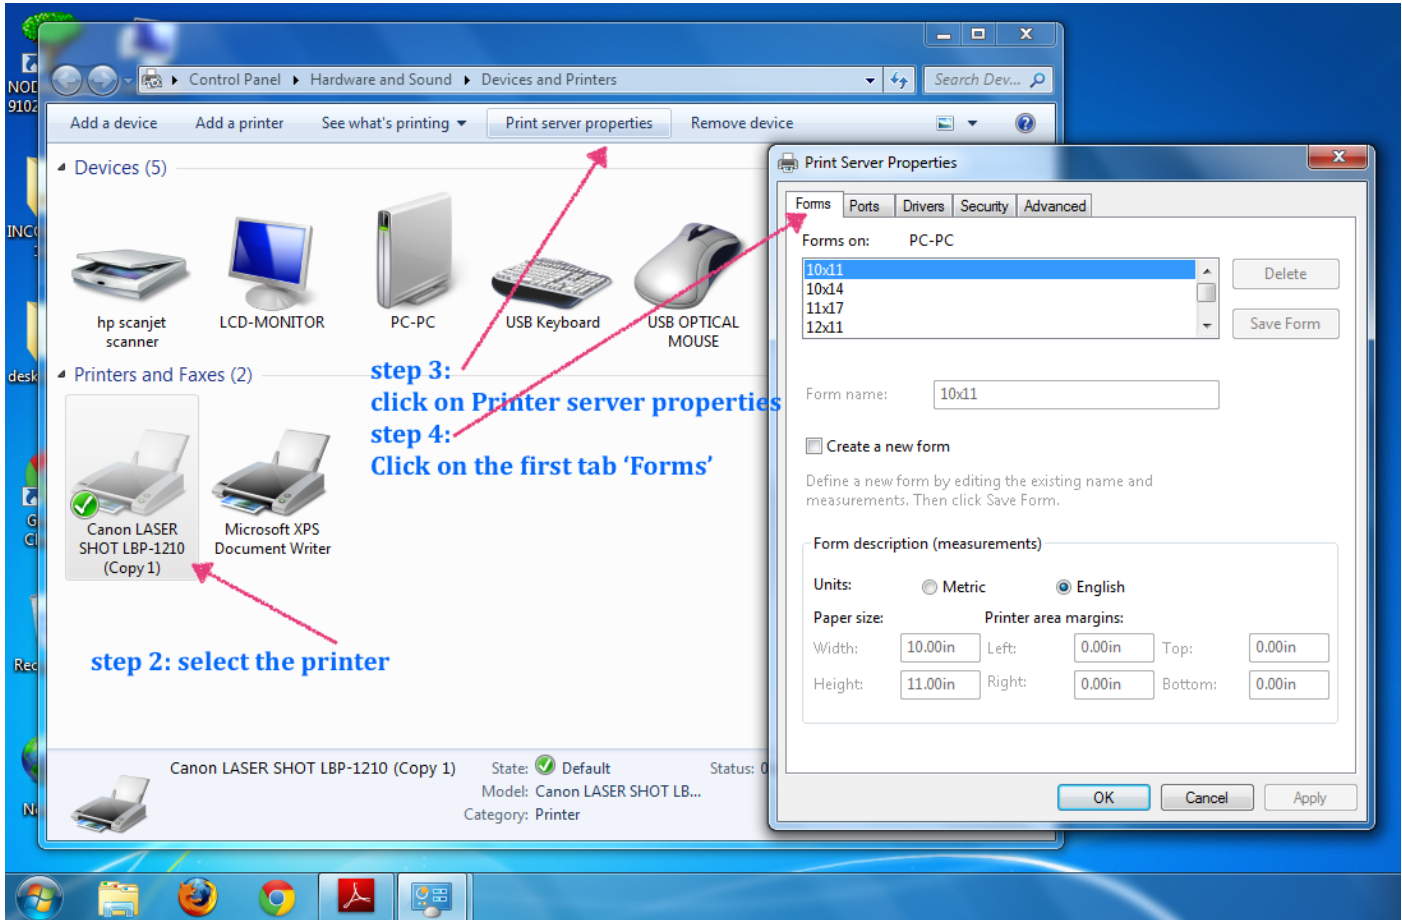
NOD 9102

INC

desk

G Cl

Rec

N

Control Panel ▸ Hardware and Sound ▸ Devices and Printers

Search Dev...

Add a device   Add a printer   See what's printing   Print server properties   Remove device

Devices (5)

hp scanjet scanner

LCD-MONITOR

PC-PC

USB Keyboard

USB OPTICAL MOUSE

Printers and Faxes (2)

Canon LASER SHOT LBP-1210 (Copy 1)

Microsoft XPS Document Writer

step 3:
click on Printer server properties
step 4:
Click on the first tab 'Forms'

step 2: select the printer

Canon LASER SHOT LBP-1210 (Copy 1)   State: Default   Status: 0
Model: Canon LASER SHOT LB...
Category: Printer

Print Server Properties

Forms | Ports | Drivers | Security | Advanced

Forms on: PC-PC

10x11
10x14
11x17
12x11

Delete

Save Form

Form name: 10x11

Create a new form

Define a new form by editing the existing name and measurements. Then click Save Form.

Form description (measurements)

Units: Metric English

Paper size: Printer area margins:

Width: 10.00in Left: 0.00in Top: 0.00in

Height: 11.00in Right: 0.00in Bottom: 0.00in

OK Cancel Apply